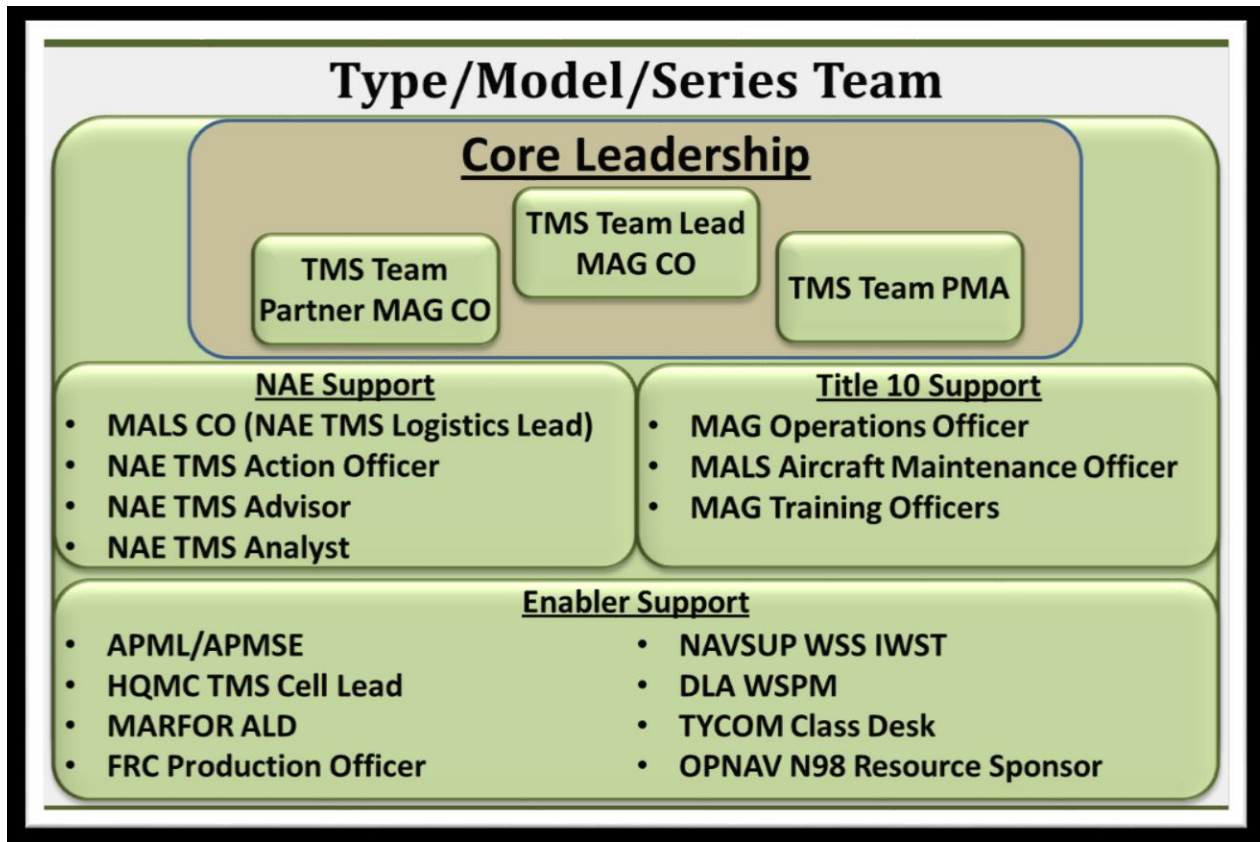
Type/Model/Series Team

Core Leadership

TMS Team Lead MAG CO

TMS Team Partner MAG CO

TMS Team PMA

NAE Support
- MALS CO (NAE TMS Logistics Lead)
- NAE TMS Action Officer
- NAE TMS Advisor
- NAE TMS Analyst

Title 10 Support
- MAG Operations Officer
- MALS Aircraft Maintenance Officer
- MAG Training Officers

Enabler Support
- APML/APMSE
- HQMC TMS Cell Lead
- MARFOR ALD
- FRC Production Officer
- NAVSUP WSS IWST
- DLA WSPM
- TYCOM Class Desk
- OPNAV N98 Resource Sponsor